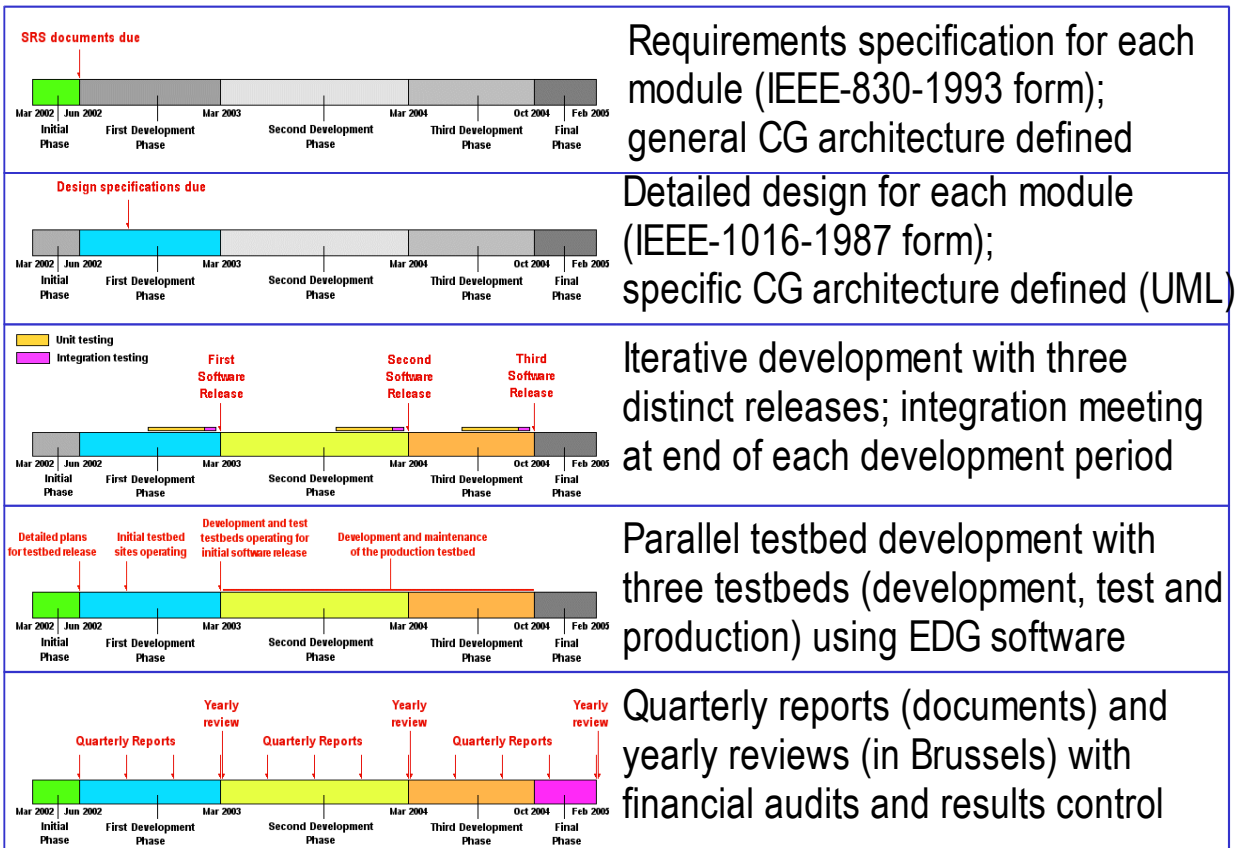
SRS documents due

Mar 2002 | Jun 2002 | Mar 2003 | Mar 2004 | Oct 2004 | Feb 2005

Initial Phase | First Development Phase | Second Development Phase | Third Development Phase | Final Phase

Requirements specification for each module (IEEE-830-1993 form); general CG architecture defined

Design specifications due

Mar 2002 | Jun 2002 | Mar 2003 | Mar 2004 | Oct 2004 | Feb 2005

Initial Phase | First Development Phase | Second Development Phase | Third Development Phase | Final Phase

Detailed design for each module (IEEE-1016-1987 form); specific CG architecture defined (UML)

Unit testing

Integration testing

First Software Release

Second Software Release

Third Software Release

Mar 2002 | Jun 2002 | Mar 2003 | Mar 2004 | Oct 2004 | Feb 2005

Initial Phase | First Development Phase | Second Development Phase | Third Development Phase | Final Phase

Iterative development with three distinct releases; integration meeting at end of each development period

Detailed plans for testbed release

Initial testbed sites operating

Development and test testbeds operating for initial software release

Development and maintenance of the production testbed

Mar 2002 | Jun 2002 | Mar 2003 | Mar 2004 | Oct 2004 | Feb 2005

Initial Phase | First Development Phase | Second Development Phase | Third Development Phase | Final Phase

Parallel testbed development with three testbeds (development, test and production) using EDG software

Yearly review

Yearly review

Yearly review

Quarterly Reports

Quarterly Reports

Quarterly Reports

Mar 2002 | Jun 2002 | Mar 2003 | Mar 2004 | Oct 2004 | Feb 2005

Initial Phase | First Development Phase | Second Development Phase | Third Development Phase | Final Phase

Quarterly reports (documents) and yearly reviews (in Brussels) with financial audits and results control